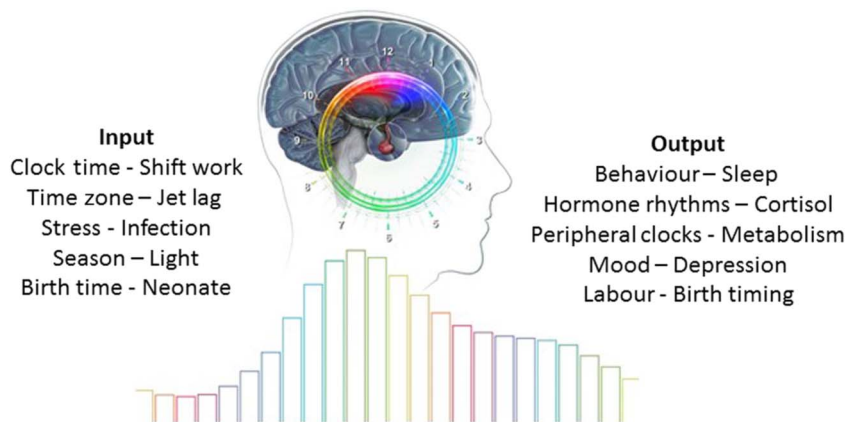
Input
Clock time - Shift work
Time zone – Jet lag
Stress - Infection
Season – Light
Birth time - Neonate

12
1
2
3
4
5
6
7
8
9
10
11

Output
Behaviour – Sleep
Hormone rhythms – Cortisol
Peripheral clocks - Metabolism
Mood – Depression
Labour - Birth timing